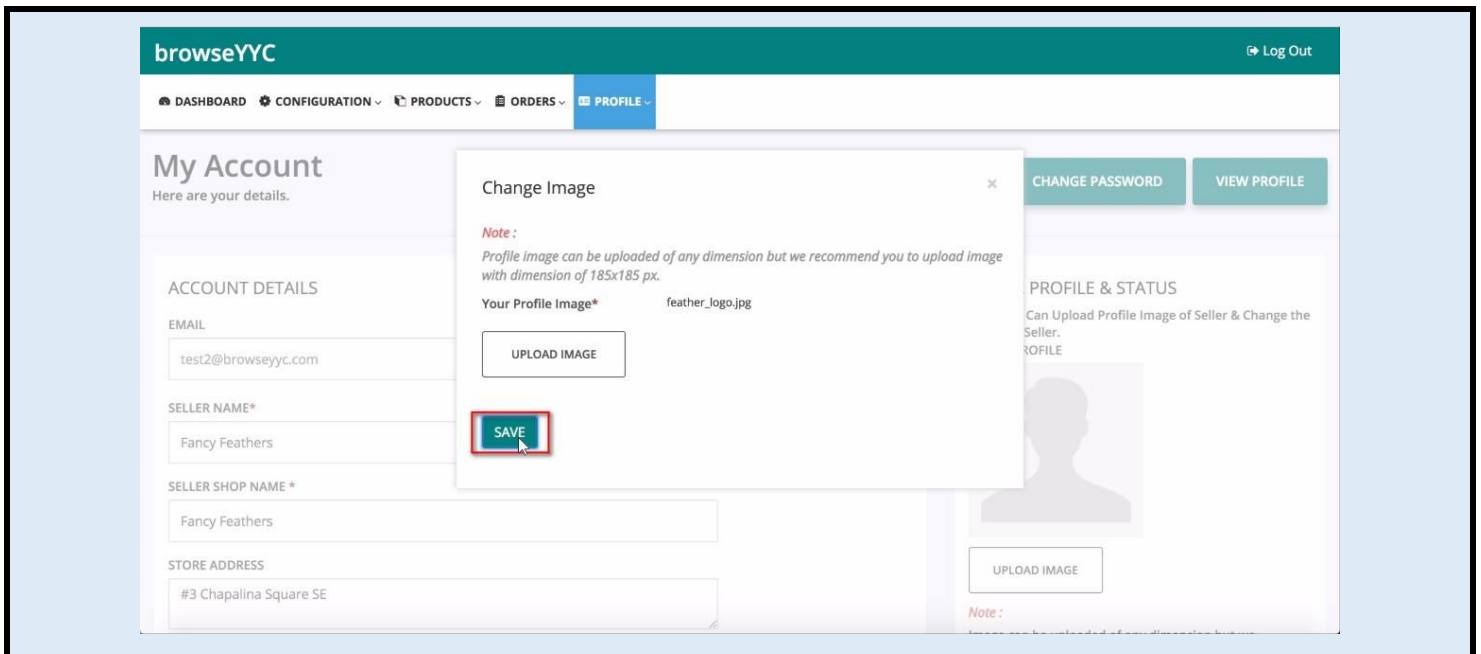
browseYYC

Log Out

DASHBOARD CONFIGURATION PRODUCTS ORDERS PROFILE

My Account
Here are your details.

CHANGE PASSWORD

VIEW PROFILE

Change Image

×

Note :

Profile image can be uploaded of any dimension but we recommend you to upload image with dimension of 185x185 px.

Your Profile Image* feather_logo.jpg

UPLOAD IMAGE

SAVE

ACCOUNT DETAILS

EMAIL

test2@browseyyc.com

SELLER NAME*

Fancy Feathers

SELLER SHOP NAME *

Fancy Feathers

STORE ADDRESS

#3 Chapalina Square SE

PROFILE & STATUS

Can Upload Profile Image of Seller & Change the Seller.

ROFILE

UPLOAD IMAGE

Note :

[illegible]